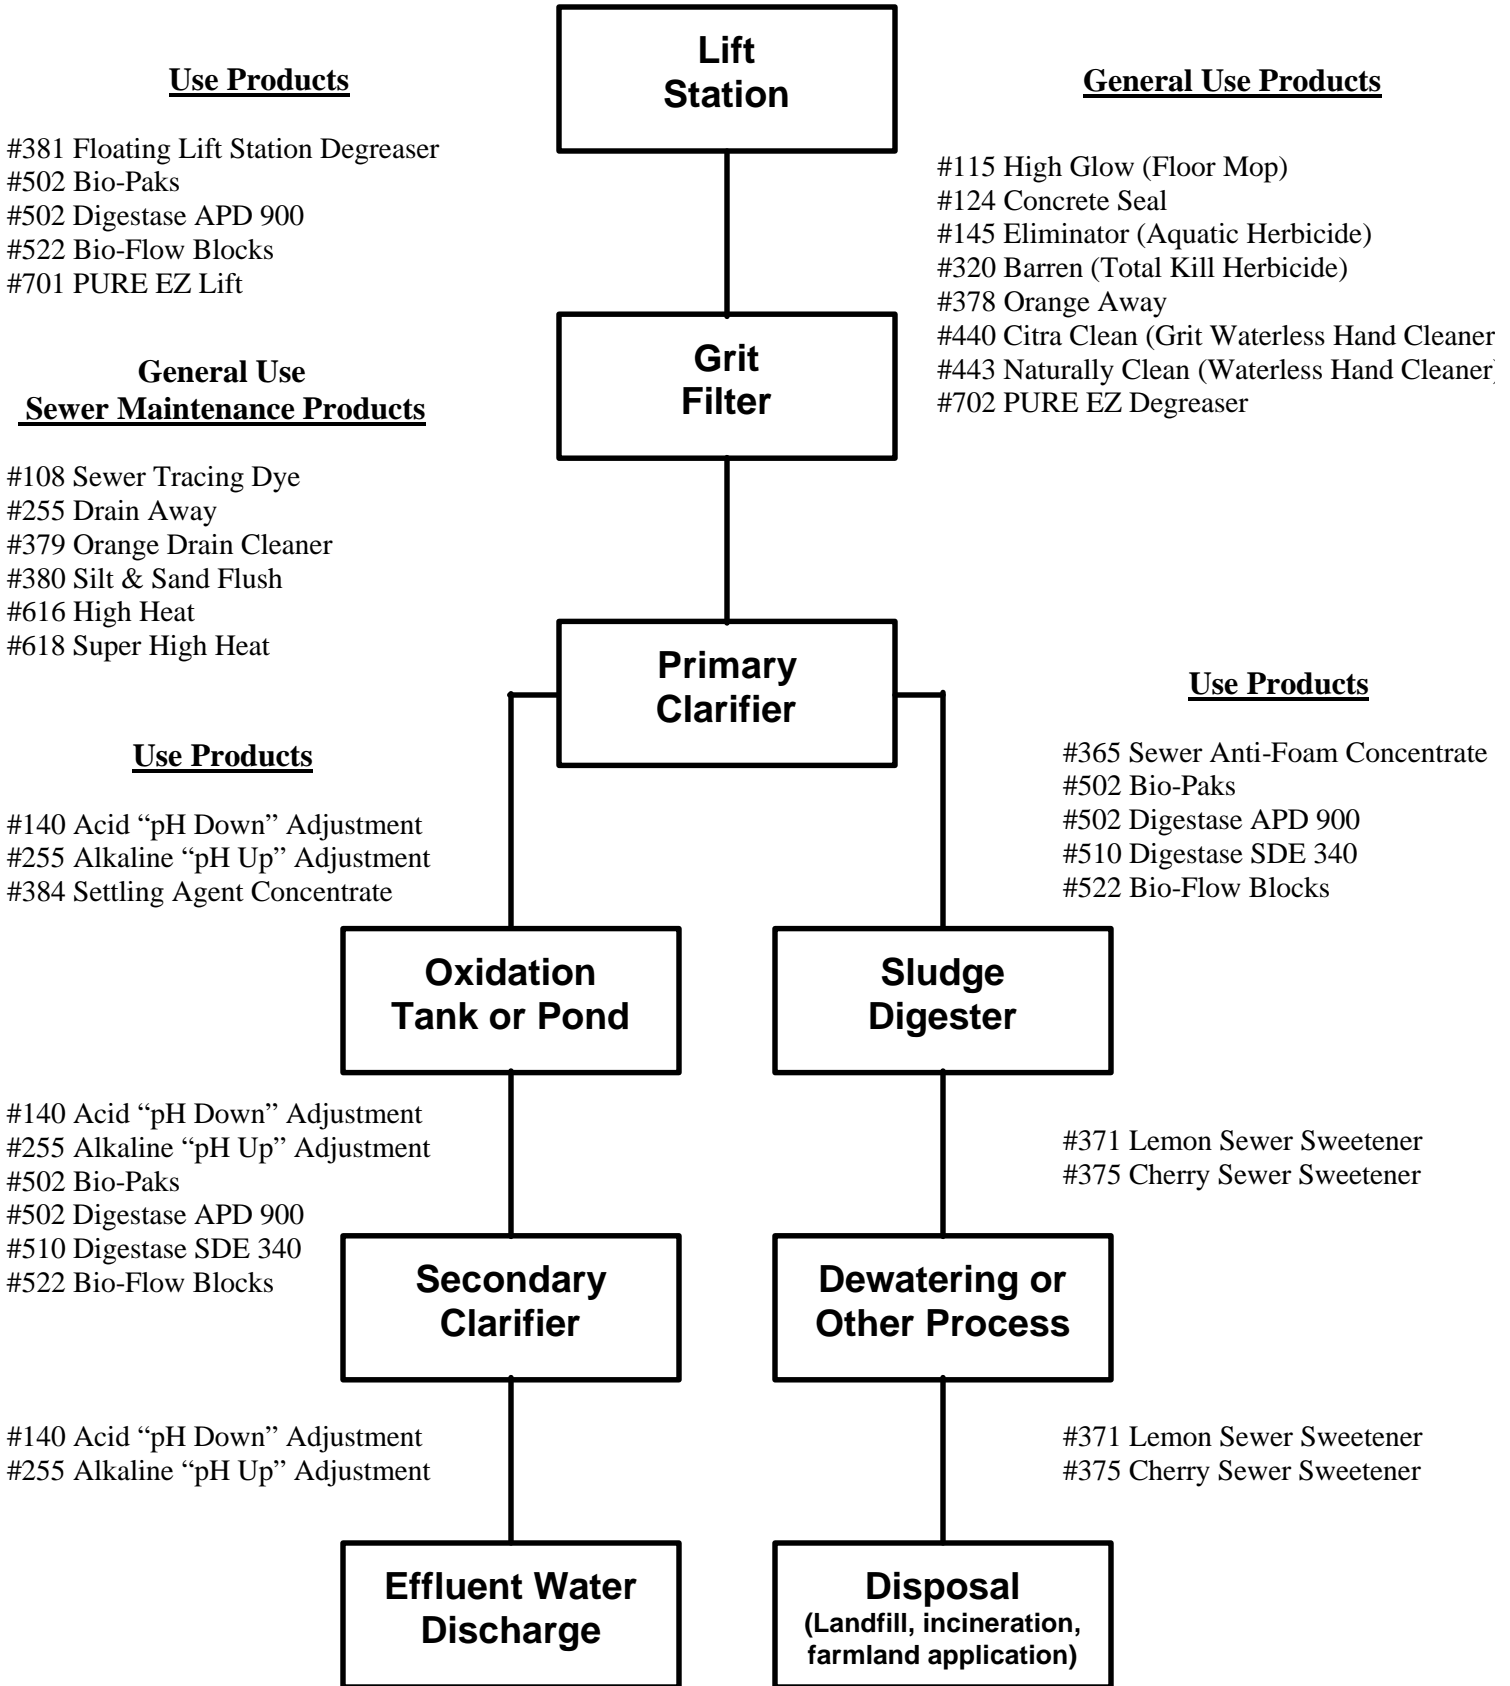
Use Products

#381 Floating Lift Station Degreaser
#502 Bio-Paks
#502 Digestase APD 900
#522 Bio-Flow Blocks
#701 PURE EZ Lift

Lift Station

General Use Products

#115 High Glow (Floor Mop)
#124 Concrete Seal
#145 Eliminator (Aquatic Herbicide)
#320 Barren (Total Kill Herbicide)
#378 Orange Away
#440 Citra Clean (Grit Waterless Hand Cleaner
#443 Naturally Clean (Waterless Hand Cleaner)
#702 PURE EZ Degreaser

General Use
Sewer Maintenance Products

#108 Sewer Tracing Dye
#255 Drain Away
#379 Orange Drain Cleaner
#380 Silt & Sand Flush
#616 High Heat
#618 Super High Heat

Grit Filter

Primary Clarifier

Use Products

#140 Acid "pH Down" Adjustment
#255 Alkaline "pH Up" Adjustment
#384 Settling Agent Concentrate

Use Products

#365 Sewer Anti-Foam Concentrate
#502 Bio-Paks
#502 Digestase APD 900
#510 Digestase SDE 340
#522 Bio-Flow Blocks

Oxidation Tank or Pond

Sludge Digester

#140 Acid "pH Down" Adjustment
#255 Alkaline "pH Up" Adjustment
#502 Bio-Paks
#502 Digestase APD 900
#510 Digestase SDE 340
#522 Bio-Flow Blocks

#371 Lemon Sewer Sweetener
#375 Cherry Sewer Sweetener

Secondary Clarifier

Dewatering or Other Process

#140 Acid "pH Down" Adjustment
#255 Alkaline "pH Up" Adjustment

#371 Lemon Sewer Sweetener
#375 Cherry Sewer Sweetener

Effluent Water Discharge

Disposal
(Landfill, incineration, farmland application)